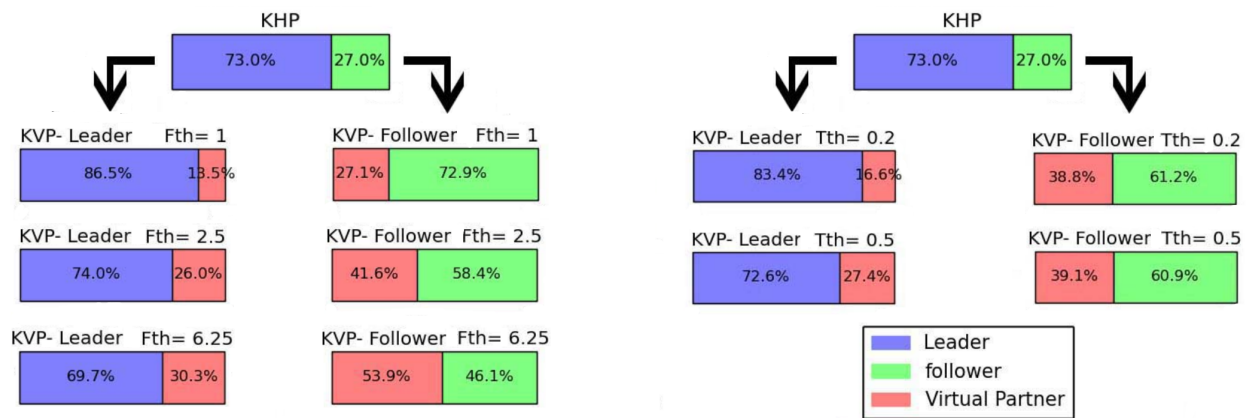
KHP

73.0% 27.0%

KVP- Leader Fth= 1

86.5% 13.5%

KVP- Follower Fth= 1

27.1% 72.9%

KVP- Leader Fth= 2.5

74.0% 26.0%

KVP- Follower Fth= 2.5

41.6% 58.4%

KVP- Leader Fth= 6.25

69.7% 30.3%

KVP- Follower Fth= 6.25

53.9% 46.1%

KHP

73.0% 27.0%

KVP- Leader Tth= 0.2

83.4% 16.6%

KVP- Follower Tth= 0.2

38.8% 61.2%

KVP- Leader Tth= 0.5

72.6% 27.4%

KVP- Follower Tth= 0.5

39.1% 60.9%

Leader
follower
Virtual Partner